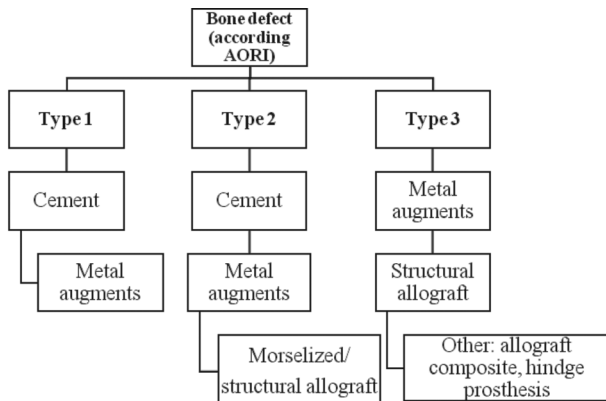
Bone defect (according AORI)

Type 1

Cement

Metal augments

Type 2

Cement

Metal augments

Morselized/ structural allograft

Type 3

Metal augments

Structural allograft

Other: allograft composite, hindge prosthesis